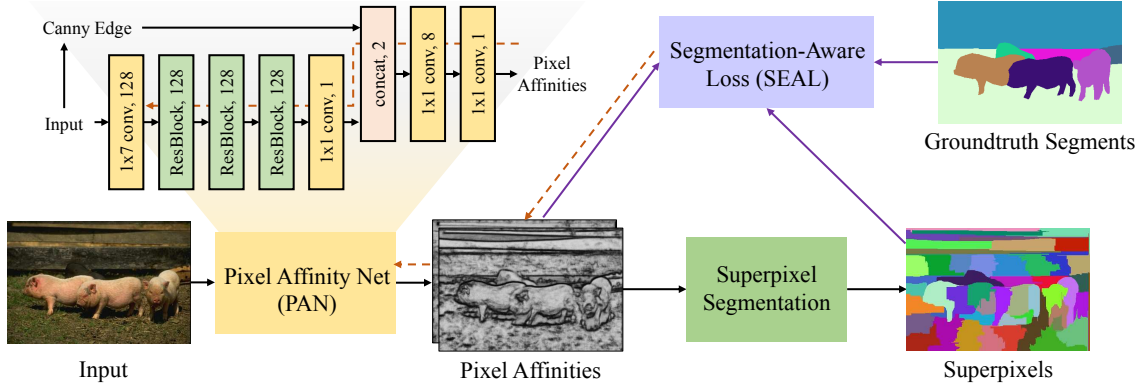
Canny Edge

Input

1x7 conv, 128

ResBlock, 128

ResBlock, 128

ResBlock, 128

1x1 conv, 1

concat, 2

1x1 conv, 8

1x1 conv, 1

Pixel Affinities

Segmentation-Aware Loss (SEAL)

Groundtruth Segments

Pixel Affinity Net (PAN)

Superpixel Segmentation

Input

Pixel Affinities

Superpixels